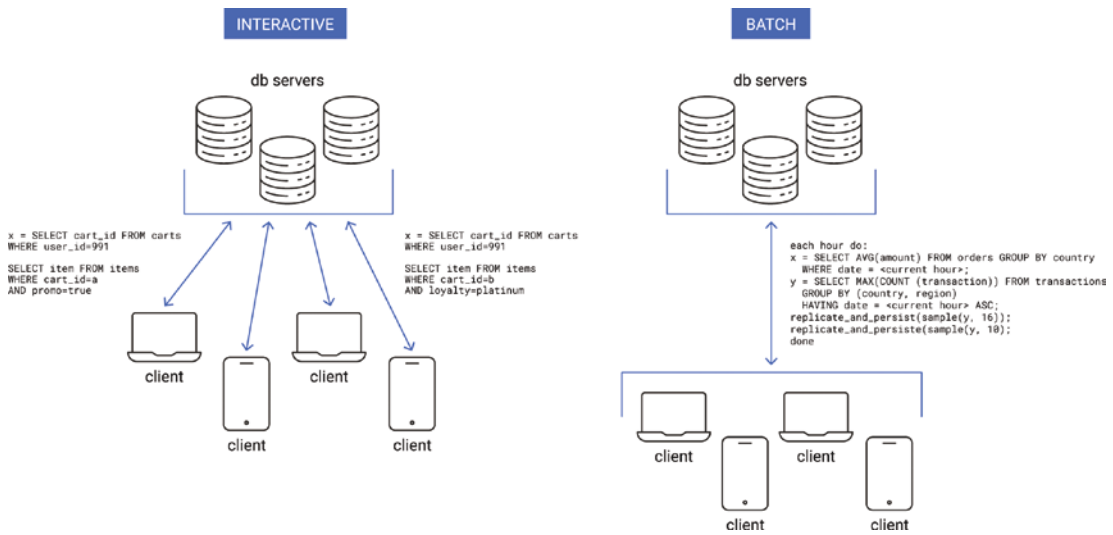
INTERACTIVE

db servers

x = SELECT cart_id FROM carts
WHERE user_id=991

SELECT item FROM items
WHERE cart_id=a
AND promo=true

x = SELECT cart_id FROM carts
WHERE user_id=991

SELECT item FROM items
WHERE cart_id=b
AND loyalty=platinum

client

client

client

client

BATCH

db servers

each hour do:
x = SELECT AVG(amount) FROM orders GROUP BY country
WHERE date = <current hour>;
y = SELECT MAX(COUNT (transaction)) FROM transactions
GROUP BY (country, region)
HAVING date = <current hour> ASC;
replicate_and_persist(sample(y, 16));
replicate_and_persiste(sample(y, 10);
done

client

client

client

client